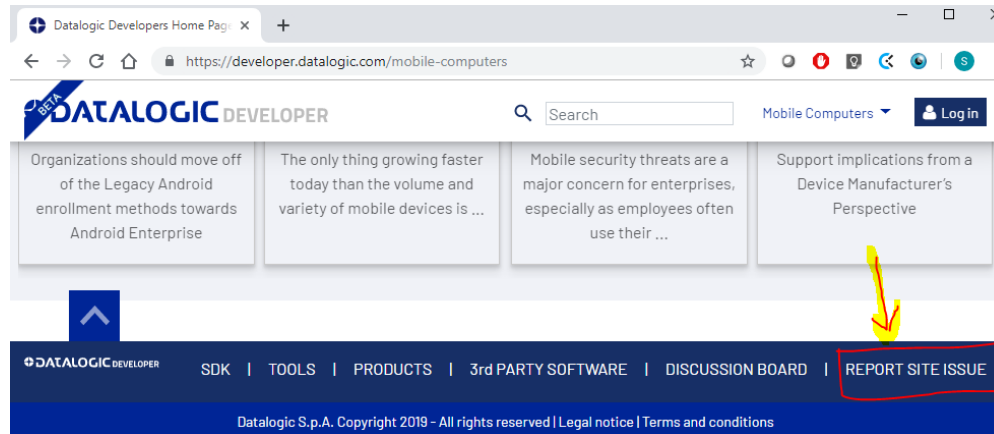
Datalogic Developers Home Page

https://developer.datalogic.com/mobile-computers

S

BETA DATALOGIC DEVELOPER

Search

Mobile Computers

Log in

Organizations should move off of the Legacy Android enrollment methods towards Android Enterprise

The only thing growing faster today than the volume and variety of mobile devices is ...

Mobile security threats are a major concern for enterprises, especially as employees often use their ...

Support implications from a Device Manufacturer's Perspective

DATALOGIC DEVELOPER

SDK | TOOLS | PRODUCTS | 3rd PARTY SOFTWARE | DISCUSSION BOARD | REPORT SITE ISSUE

Datalogic S.p.A. Copyright 2019 - All rights reserved | Legal notice | Terms and conditions